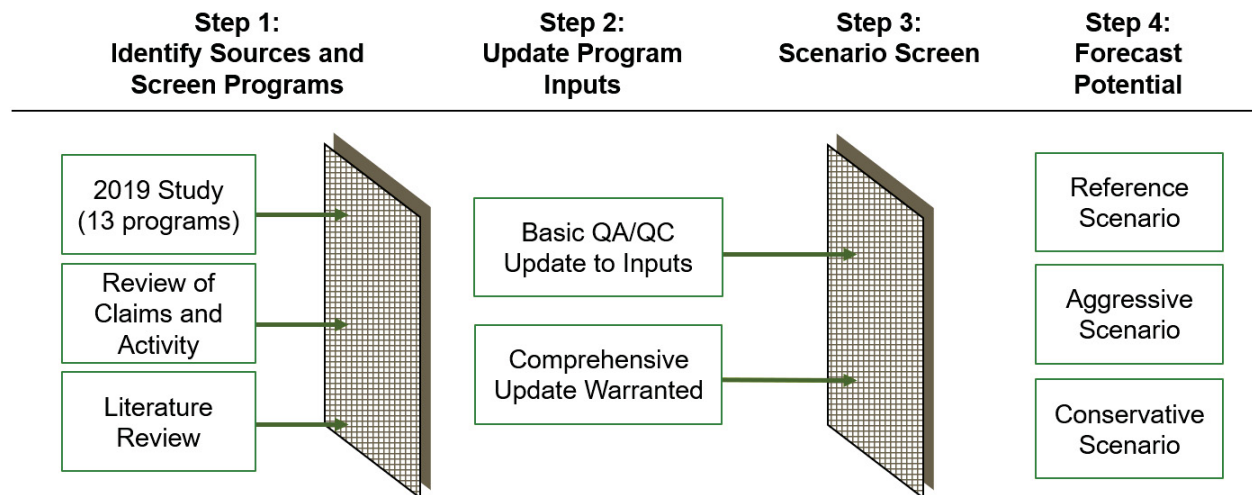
Step 1:
Identify Sources and Screen Programs

Step 2:
Update Program Inputs

Step 3:
Scenario Screen

Step 4:
Forecast Potential

2019 Study (13 programs)

Review of Claims and Activity

Literature Review

Basic QA/QC Update to Inputs

Comprehensive Update Warranted

Reference Scenario

Aggressive Scenario

Conservative Scenario